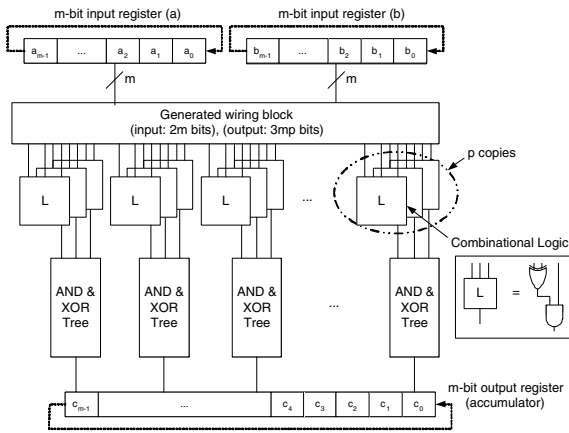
m-bit input register (a)

m-bit input register (b)

| $a_{m-1}$ | ... | $a_2$ | $a_1$ | $a_0$ |
|---|---|---|---|---|

| $b_{m-1}$ | ... | $b_2$ | $b_1$ | $b_0$ |
|---|---|---|---|---|

m

m

Generated wiring block
(input: 2m bits), (output: 3mp bits)

p copies

L

L

L

...

L

Combinational Logic

L =

AND & XOR Tree

AND & XOR Tree

AND & XOR Tree

...

AND & XOR Tree

m-bit output register
(accumulator)

| $c_{m-1}$ | ... | $c_4$ | $c_3$ | $c_2$ | $c_1$ | $c_0$ |
|---|---|---|---|---|---|---|